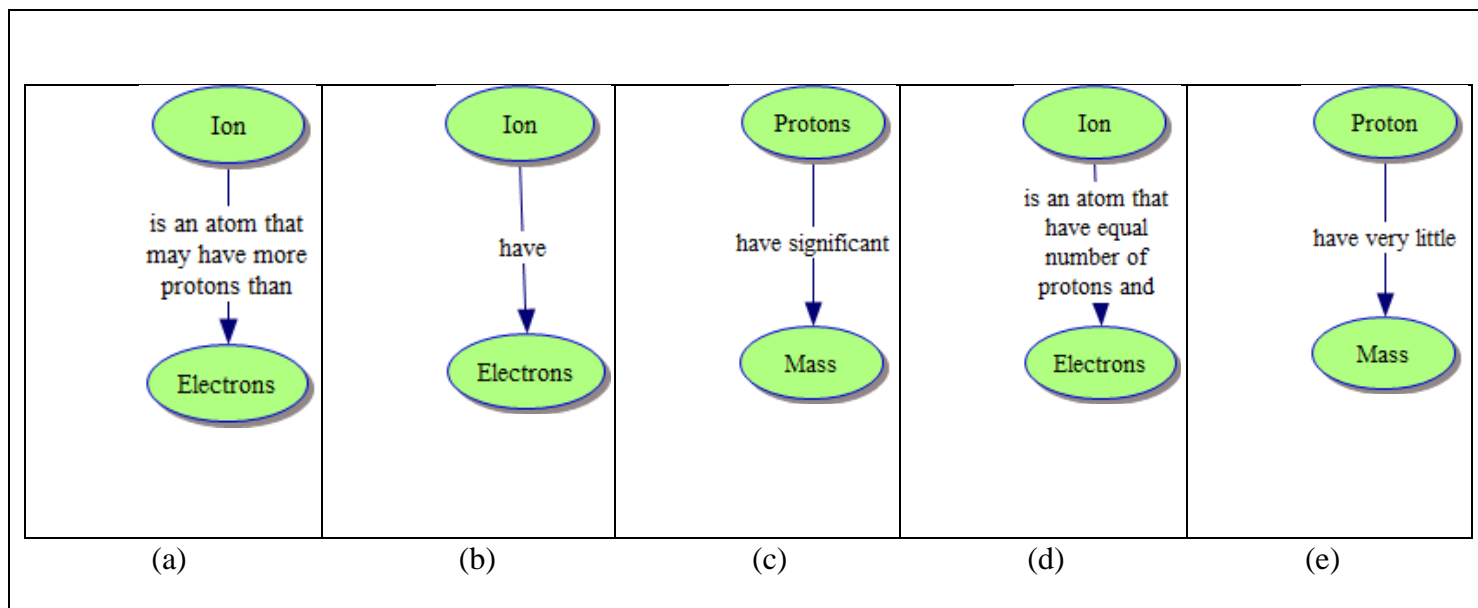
Ion
is an atom that may have more protons than
Electrons

Ion
have
Electrons

Protons
have significant
Mass

Ion
is an atom that have equal number of protons and
Electrons

Proton
have very little
Mass

(a) (b) (c) (d) (e)